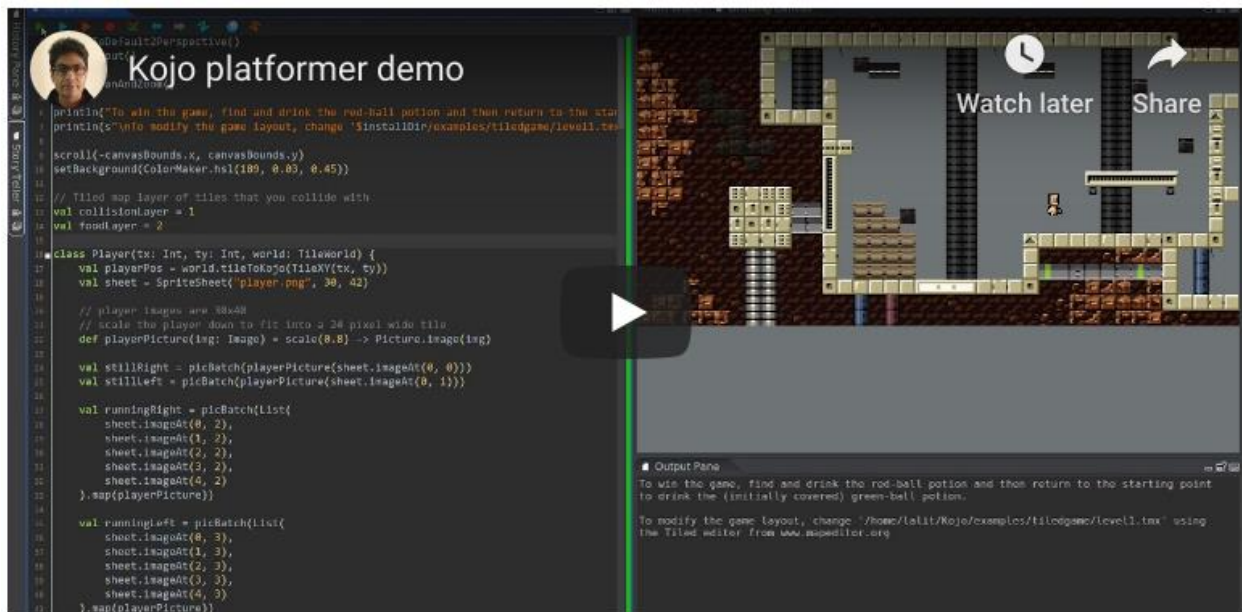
Kojo platformer demo

Watch later

Share

History Pane

Story Teller

toDefault2Perspective()

println("To win the game, find and drink the red-ball potion and then return to the star
println(s"\nTo modify the game layout, change '$installDir/examples/tiledgame/level1.tm

scroll(-canvasBounds.x, canvasBounds.y)
setBackground(ColorMaker.hsl(180, 0.03, 0.45))

// Tiled map layer of tiles that you collide with
val collisionLayer = 1
val foodLayer = 2

class Player(tx: Int, ty: Int, world: TileWorld) {
    val playerPos = world.tileToKojo(TileXY(tx, ty))
    val sheet = SpriteSheet("player.png", 30, 42)

    // player images are 30x40
    // scale the player down to fit into a 24 pixel wide tile
    def playerPicture(img: Image) = scale(0.8) -> Picture.image(img)

    val stillRight = picBatch(playerPicture(sheet.imageAt(0, 0)))
    val stillLeft = picBatch(playerPicture(sheet.imageAt(0, 1)))

    val runningRight = picBatch(List(
        sheet.imageAt(0, 2),
        sheet.imageAt(1, 2),
        sheet.imageAt(2, 2),
        sheet.imageAt(3, 2),
        sheet.imageAt(4, 2)
    ).map(playerPicture))

    val runningLeft = picBatch(List(
        sheet.imageAt(0, 3),
        sheet.imageAt(1, 3),
        sheet.imageAt(2, 3),
        sheet.imageAt(3, 3),
        sheet.imageAt(4, 3)
    ).map(playerPicture))

Output Pane

To win the game, find and drink the red-ball potion and then return to the starting point to drink the (initially covered) green-ball potion.

To modify the game layout, change '/home/lalit/Kojo/examples/tiledgame/level1.tmx' using the Tiled editor from www.mapeditor.org